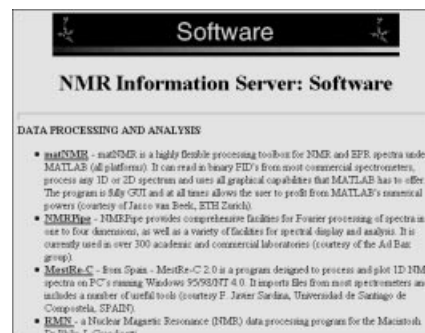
Software

NMR Information Server: Software

DATA PROCESSING AND ANALYSIS

- matNMR - matNMR is a highly flexible processing toolbox for NMR and EPR spectra under MATLAB (all platforms!). It can read in binary FID's from most commercial spectrometers, process any 1D or 2D spectrum and uses all graphical capabilities that MATLAB has to offer. The program is fully GUI and at all times allows the user to profit from MATLAB's numerical powers (courtesy of Jacco van Beek, ETH Zurich).
- NMRPipe - NMRPipe provides comprehensive facilities for Fourier processing of spectra in one to four dimensions, as well as a variety of facilities for spectral display and analysis. It is currently used in over 300 academic and commercial laboratories (courtesy of the Ad Bax group).
- MestRe-C - from Spain - MestRe-C 2.0 is a program designed to process and plot 1D NMR spectra on PC's running Windows 95/98/NT 4.0. It imports files from most spectrometers and includes a number of useful tools (courtesy F. Javier Sardina, Universidad de Santiago de Compostela, SPAIN).
- RMN - a Nuclear Magnetic Resonance (NMR) data processing program for the Macintosh. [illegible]